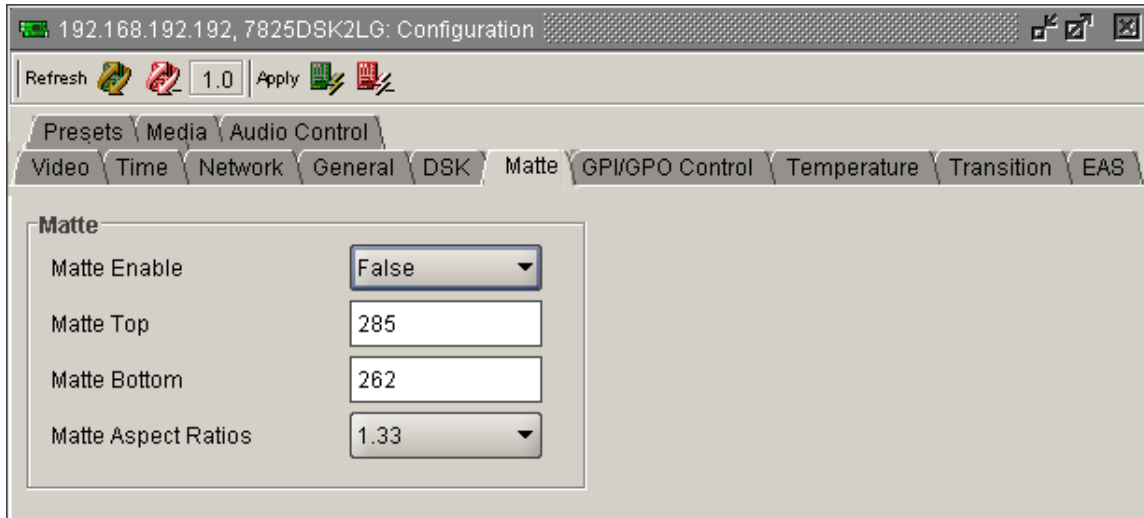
192.168.192.192, 7825DSK2LG: Configuration

Refresh 1.0 Apply

Presets Media Audio Control

Video Time Network General DSK Matte GPI/GPO Control Temperature Transition EAS

Matte

Matte Enable False

Matte Top 285

Matte Bottom 262

Matte Aspect Ratios 1.33